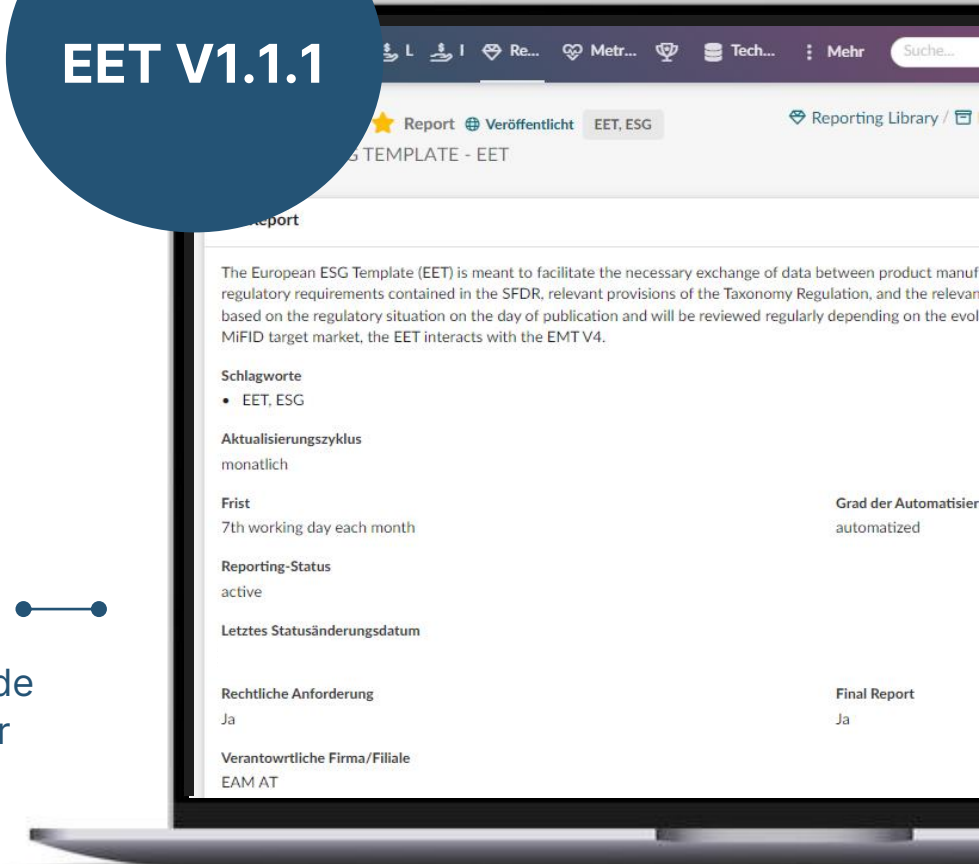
EET V1.1.1

L I Re... Metr... Tech... Mehr Suche...

Report Veröffentlicht EET, ESG

Reporting Library /

G TEMPLATE - EET

Report

The European ESG Template (EET) is meant to facilitate the necessary exchange of data between product manuf regulatory requirements contained in the SFDR, relevant provisions of the Taxonomy Regulation, and the relevan based on the regulatory situation on the day of publication and will be reviewed regularly depending on the evol MiFID target market, the EET interacts with the EMT V4.

Schlagworte
• EET, ESG

Aktualisierungszyklus
monatlich

Frist
7th working day each month

Grad der Automatisier
automatized

Reporting-Status
active

Letztes Statusänderungsdatum

Rechtliche Anforderung
Ja

Final Report
Ja

Verantowrtliche Firma/Filiale
EAM AT

de
r